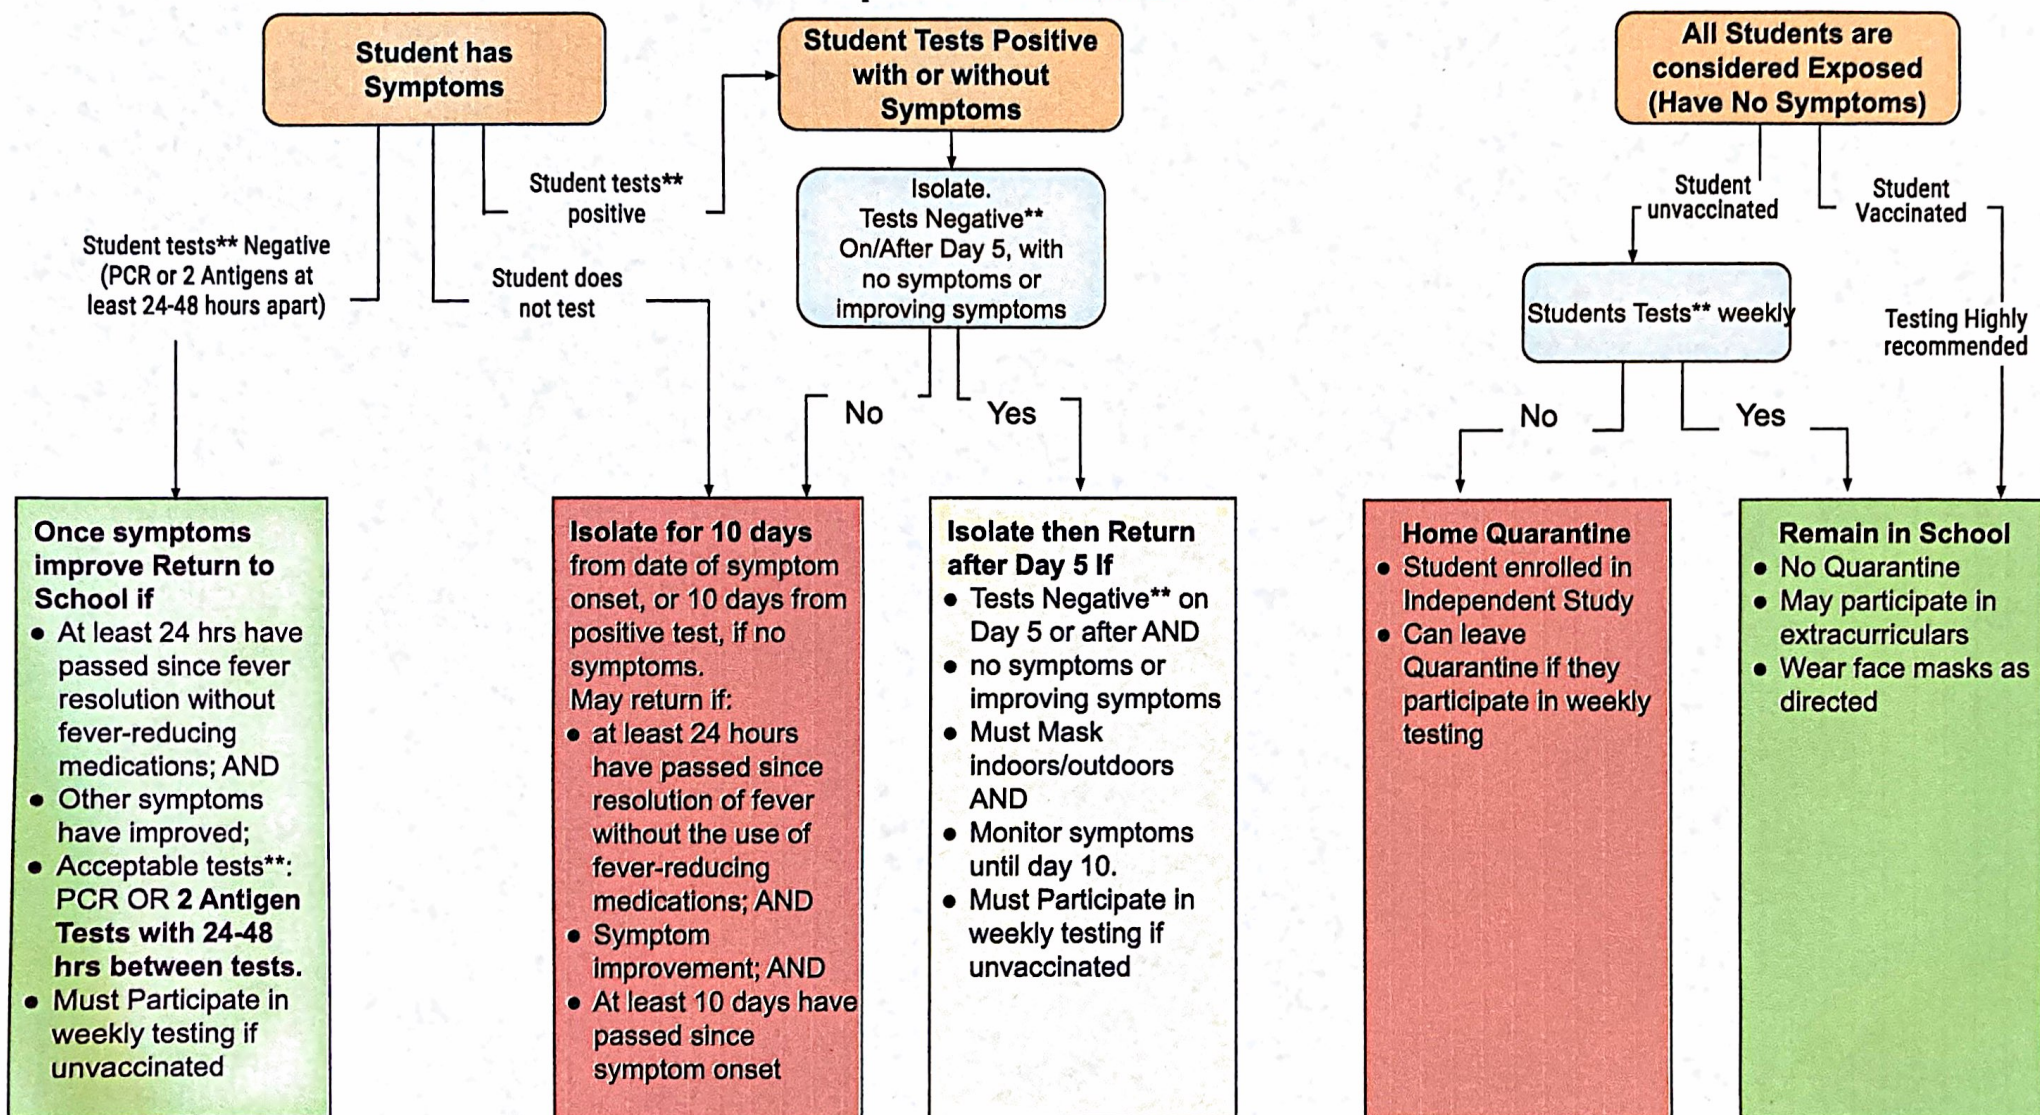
Student has Symptoms

Student Tests Positive with or without Symptoms

All Students are considered Exposed (Have No Symptoms)

Student tests** positive

Student tests** Negative (PCR or 2 Antigens at least 24-48 hours apart)

Student does not test

Isolate. Tests Negative** On/After Day 5, with no symptoms or improving symptoms

No

Yes

Student unvaccinated

Student Vaccinated

Students Tests** weekly

Testing Highly recommended

No

Yes

Once symptoms improve Return to School if
- At least 24 hrs have passed since fever resolution without fever-reducing medications; AND
- Other symptoms have improved;
- Acceptable tests**: PCR OR **2 Antigen Tests with 24-48 hrs between tests.**
- Must Participate in weekly testing if unvaccinated

Isolate for 10 days from date of symptom onset, or 10 days from positive test, if no symptoms.
May return if:
- at least 24 hours have passed since resolution of fever without the use of fever-reducing medications; AND
- Symptom improvement; AND
- At least 10 days have passed since symptom onset

Isolate then Return after Day 5 If
- Tests Negative** on Day 5 or after AND
- no symptoms or improving symptoms
- Must Mask indoors/outdoors AND
- Monitor symptoms until day 10.
- Must Participate in weekly testing if unvaccinated

Home Quarantine
- Student enrolled in Independent Study
- Can leave Quarantine if they participate in weekly testing

Remain in School
- No Quarantine
- May participate in extracurriculars
- Wear face masks as directed